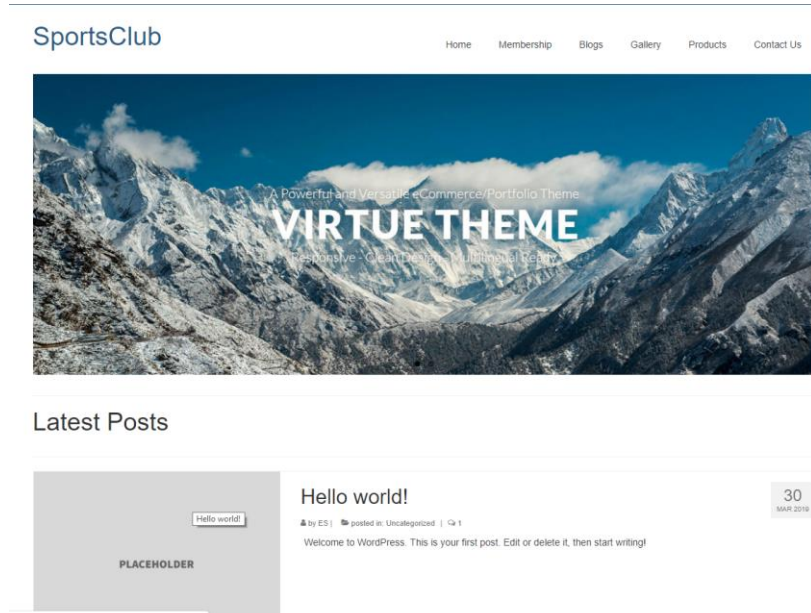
SportsClub

Home Membership Blogs Gallery Products Contact Us

A Powerful and Versatile eCommerce/Portfolio Theme

VIRTUE THEME

Responsive - Clean Design - Multilingual Ready

Latest Posts

Hello world!

PLACEHOLDER

Hello world!

by ES | posted in: Uncategorized | 1

Welcome to WordPress. This is your first post. Edit or delete it, then start writing!

30
MAR 2019